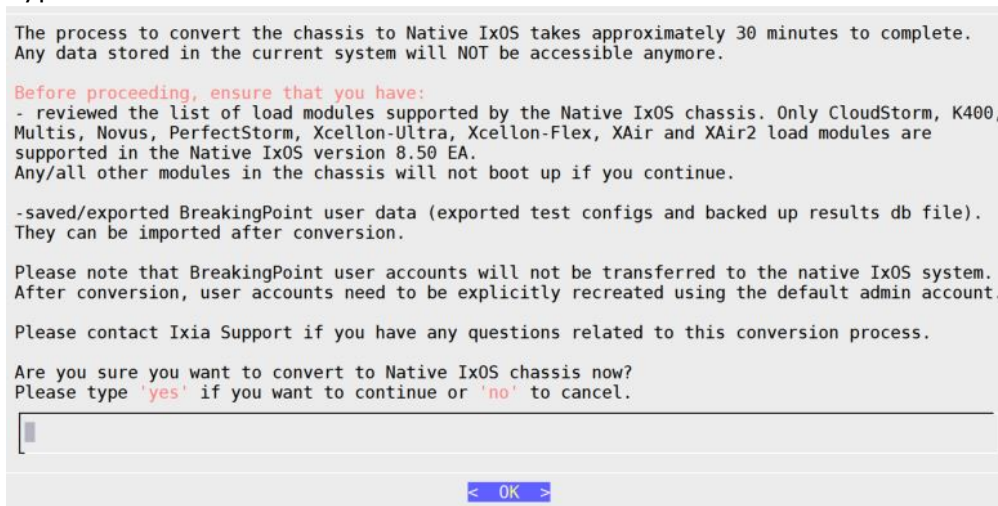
The process to convert the chassis to Native IxOS takes approximately 30 minutes to complete. Any data stored in the current system will NOT be accessible anymore.

Before proceeding, ensure that you have:
- reviewed the list of load modules supported by the Native IxOS chassis. Only CloudStorm, K400, Multis, Novus, PerfectStorm, Xcellon-Ultra, Xcellon-Flex, XAir and XAir2 load modules are supported in the Native IxOS version 8.50 EA.
Any/all other modules in the chassis will not boot up if you continue.

-saved/exported BreakingPoint user data (exported test configs and backed up results db file). They can be imported after conversion.

Please note that BreakingPoint user accounts will not be transferred to the native IxOS system. After conversion, user accounts need to be explicitly recreated using the default admin account.

Please contact Ixia Support if you have any questions related to this conversion process.

Are you sure you want to convert to Native IxOS chassis now?
Please type 'yes' if you want to continue or 'no' to cancel.

< OK >